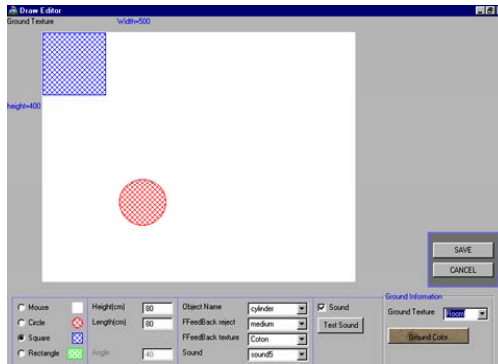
Draw Editor

Ground Texture

Width=500

height=400

SAVE

CANCEL

Mouse

Circle

Square

Rectangle

Height(cm) 80

Length(cm) 80

Angle 40

Object Name cylinder

FFeedBack reject medium

FFeedBack texture Coton

Sound sound5

Sound

Test Sound

Ground Information

Ground Texture Room

Ground Color